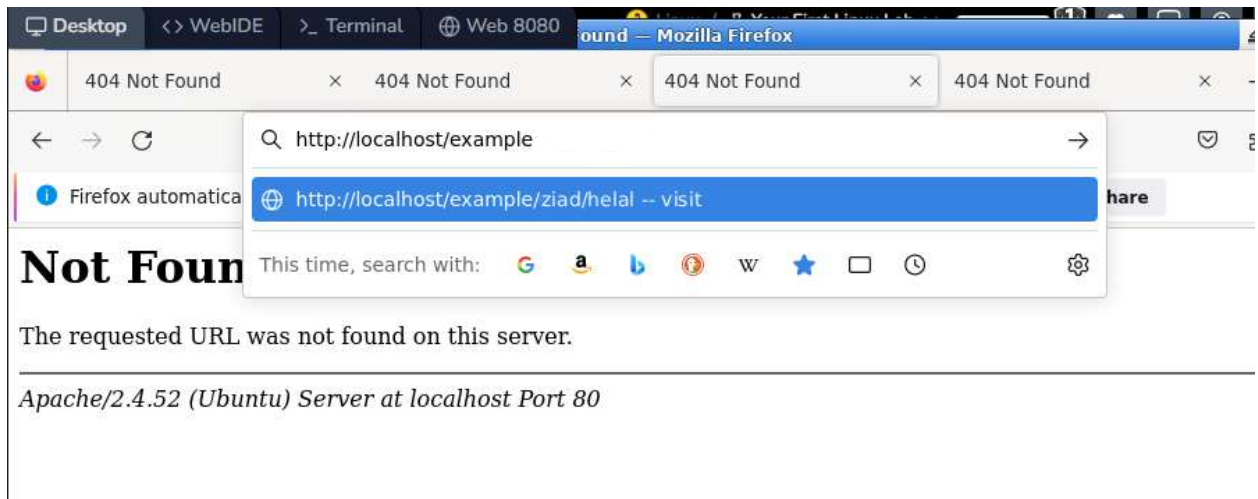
Desktop <> WebIDE >_ Terminal Web 8080 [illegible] ound — Mozilla Firefox

404 Not Found × 404 Not Found × 404 Not Found × 404 Not Found ×

http://localhost/example →

http://localhost/example/ziad/helal -- visit

Firefox automatica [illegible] hare

This time, search with:

Not Foun

The requested URL was not found on this server.

*Apache/2.4.52 (Ubuntu) Server at localhost Port 80*